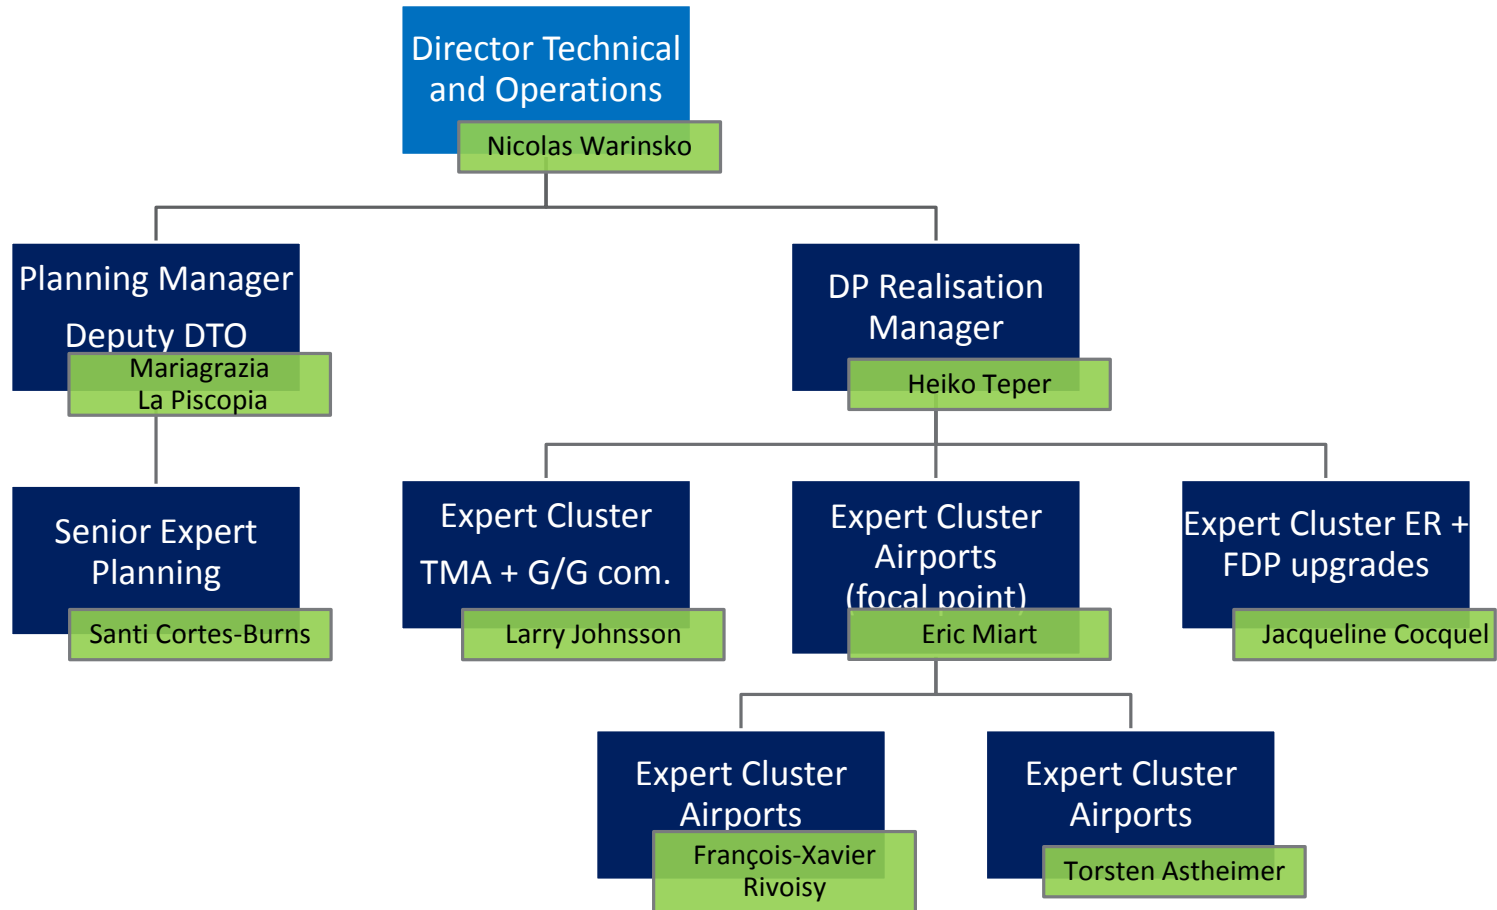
Director Technical and Operations

Nicolas Warinsko

Planning Manager

Deputy DTO

Mariagrazia La Piscopia

DP Realisation Manager

Heiko Teper

Senior Expert Planning

Santi Cortes-Burns

Expert Cluster

TMA + G/G com.

Larry Johnsson

Expert Cluster Airports (focal point)

Eric Miart

Expert Cluster ER + FDP upgrades

Jacqueline Cocquel

Expert Cluster Airports

François-Xavier Rivoisy

Expert Cluster Airports

Torsten Astheimer